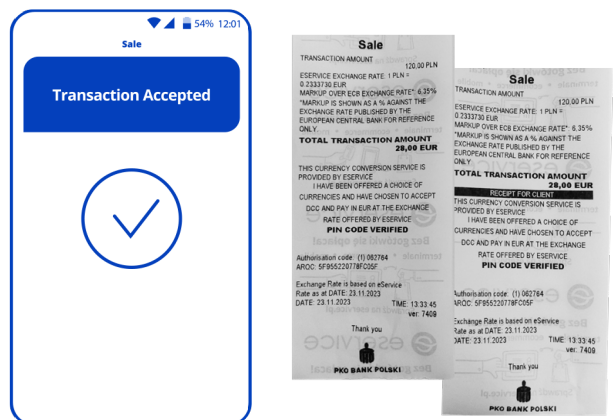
54% 12:01

Sale

Transaction Accepted

Sale

TRANSACTION AMOUNT
120,00 PLN

ESERVICE EXCHANGE RATE: 1 PLN = 0.2333730 EUR
MARKUP OVER ECB EXCHANGE RATE*: 6.35%
*MARKUP IS SHOWN AS A % AGAINST THE EXCHANGE RATE PUBLISHED BY THE EUROPEAN CENTRAL BANK FOR REFERENCE ONLY

TOTAL TRANSACTION AMOUNT
28,00 EUR

THIS CURRENCY CONVERSION SERVICE IS PROVIDED BY ESERVICE
I HAVE BEEN OFFERED A CHOICE OF CURRENCIES AND HAVE CHOSEN TO ACCEPT DCC AND PAY IN EUR AT THE EXCHANGE RATE OFFERED BY ESERVICE
PIN CODE VERIFIED

Authorisation code: (1) 062764
AROC: 5F955220778FC05F

Exchange Rate is based on eService Rate as at DATE: 23.11.2023
DATE: 23.11.2023 TIME: 13:33:45
ver: 7409

Thank you

PKO BANK POLSKI

Sale

TRANSACTION AMOUNT
120,00 PLN

ESERVICE EXCHANGE RATE: 1 PLN = 0.2333730 EUR
MARKUP OVER ECB EXCHANGE RATE*: 6.35%
*MARKUP IS SHOWN AS A % AGAINST THE EXCHANGE RATE PUBLISHED BY THE EUROPEAN CENTRAL BANK FOR REFERENCE ONLY

TOTAL TRANSACTION AMOUNT
28,00 EUR

RECEIPT FOR CLIENT

THIS CURRENCY CONVERSION SERVICE IS PROVIDED BY ESERVICE
I HAVE BEEN OFFERED A CHOICE OF CURRENCIES AND HAVE CHOSEN TO ACCEPT DCC AND PAY IN EUR AT THE EXCHANGE RATE OFFERED BY ESERVICE
PIN CODE VERIFIED

Authorisation code: (1) 062764
AROC: 5F955220778FC05F

Exchange Rate is based on eService Rate as at DATE: 23.11.2023
DATE: 23.11.2023 TIME: 13:33:45
ver: 7409

Thank you

PKO BANK POLSKI